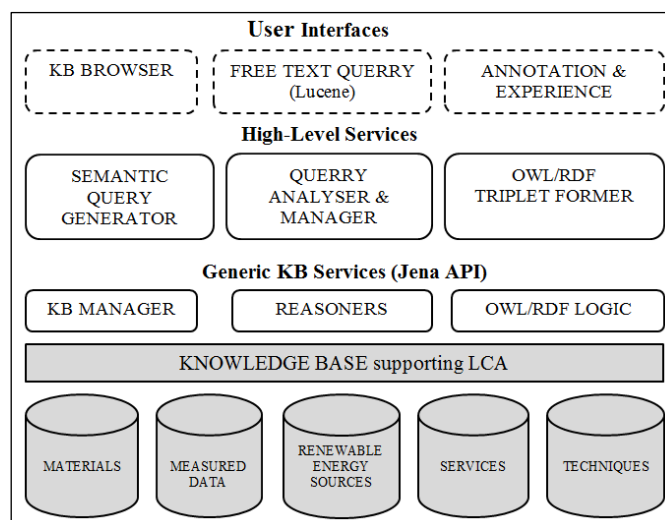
User Interfaces

KB BROWSER

FREE TEXT QUERRY (Lucene)

ANNOTATION & EXPERIENCE

High-Level Services

SEMANTIC QUERY GENERATOR

QUERRY ANALYSER & MANAGER

OWL/RDF TRIPLET FORMER

Generic KB Services (Jena API)

KB MANAGER

REASONERS

OWL/RDF LOGIC

KNOWLEDGE BASE supporting LCA

MATERIALS

MEASURED DATA

RENEWABLE ENERGY SOURCES

SERVICES

TECHNIQUES